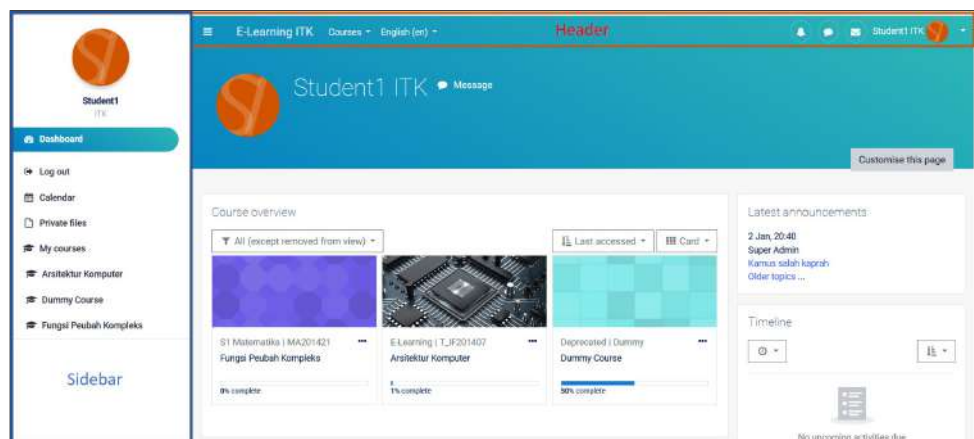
Student1
ITK

Dashboard

Log out

Calendar

Private files

My courses

Arsitektur Komputer

Dummy Course

Fungsi Peubah Kompleks

Sidebar

E-Learning ITK Courses English (en)

Header

Student1 ITK

Student1 ITK Message

Customise this page

Course overview

All (except removed from view)

Last accessed

Card

S1 Matematika | MA201421

Fungsi Peubah Kompleks

0% complete

E-Learning | T_IF201407

Arsitektur Komputer

1% complete

Deprecated | Dummy

Dummy Course

50% complete

Latest announcements

2 Jan, 20:40
Super Admin
Kamus salah kaprah
Older topics ...

Timeline

No upcoming activities due